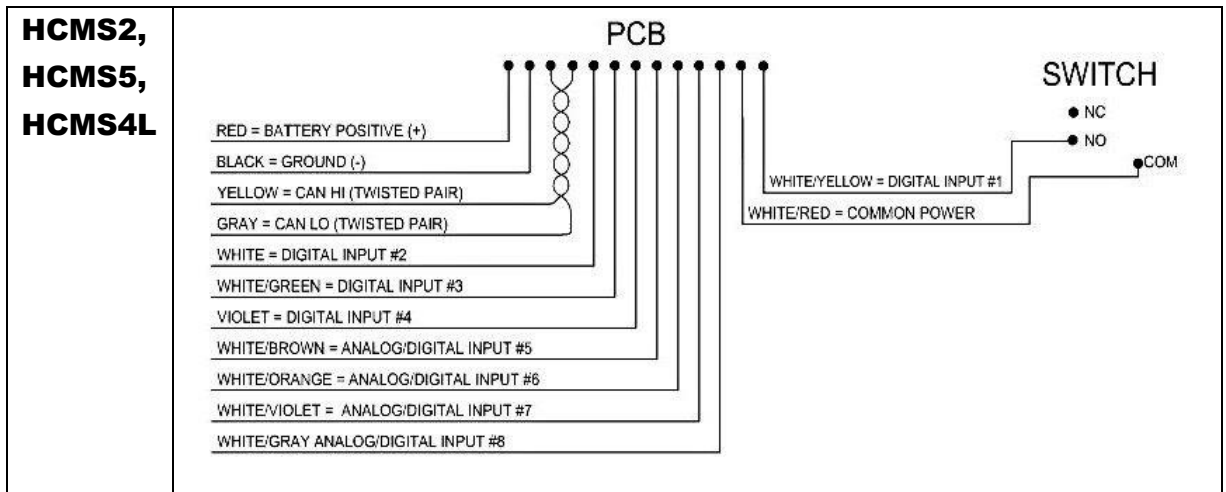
HCMS2,
HCMS5,
HCMS4L

PCB

SWITCH

NC
NO
COM

RED = BATTERY POSITIVE (+)
BLACK = GROUND (-)
YELLOW = CAN HI (TWISTED PAIR)
GRAY = CAN LO (TWISTED PAIR)
WHITE = DIGITAL INPUT #2
WHITE/GREEN = DIGITAL INPUT #3
VIOLET = DIGITAL INPUT #4
WHITE/BROWN = ANALOG/DIGITAL INPUT #5
WHITE/ORANGE = ANALOG/DIGITAL INPUT #6
WHITE/VIOLET = ANALOG/DIGITAL INPUT #7
WHITE/GRAY ANALOG/DIGITAL INPUT #8

WHITE/YELLOW = DIGITAL INPUT #1
WHITE/RED = COMMON POWER